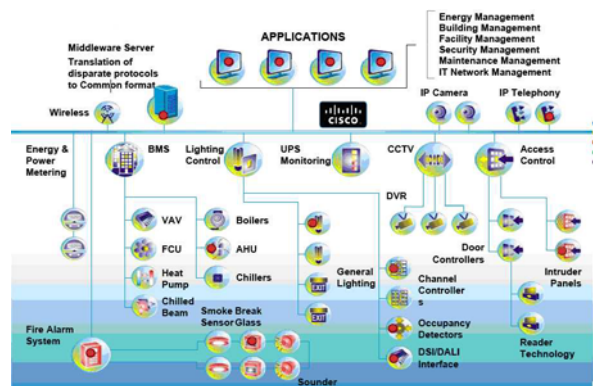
APPLICATIONS

Energy Management
Building Management
Facility Management
Security Management
Maintenance Management
IT Network Management

Middleware Server
Translation of disparate protocols to Common format

Wireless

IP Camera

IP Telephony

CISCO

Energy & Power Metering

BMS

Lighting Control

UPS Monitoring

CCTV

Access Control

DVR

VAV

Boilers

FCU

AHU

Heat Pump

Chillers

Chilled Beam

General Lighting

EXIT

EXIT

Channel Controllers

Door Controllers

Intruder Panels

Occupancy Detectors

Reader Technology

DSI/DALI Interface

Fire Alarm System

Smoke Sensor

Break Glass

Sounder